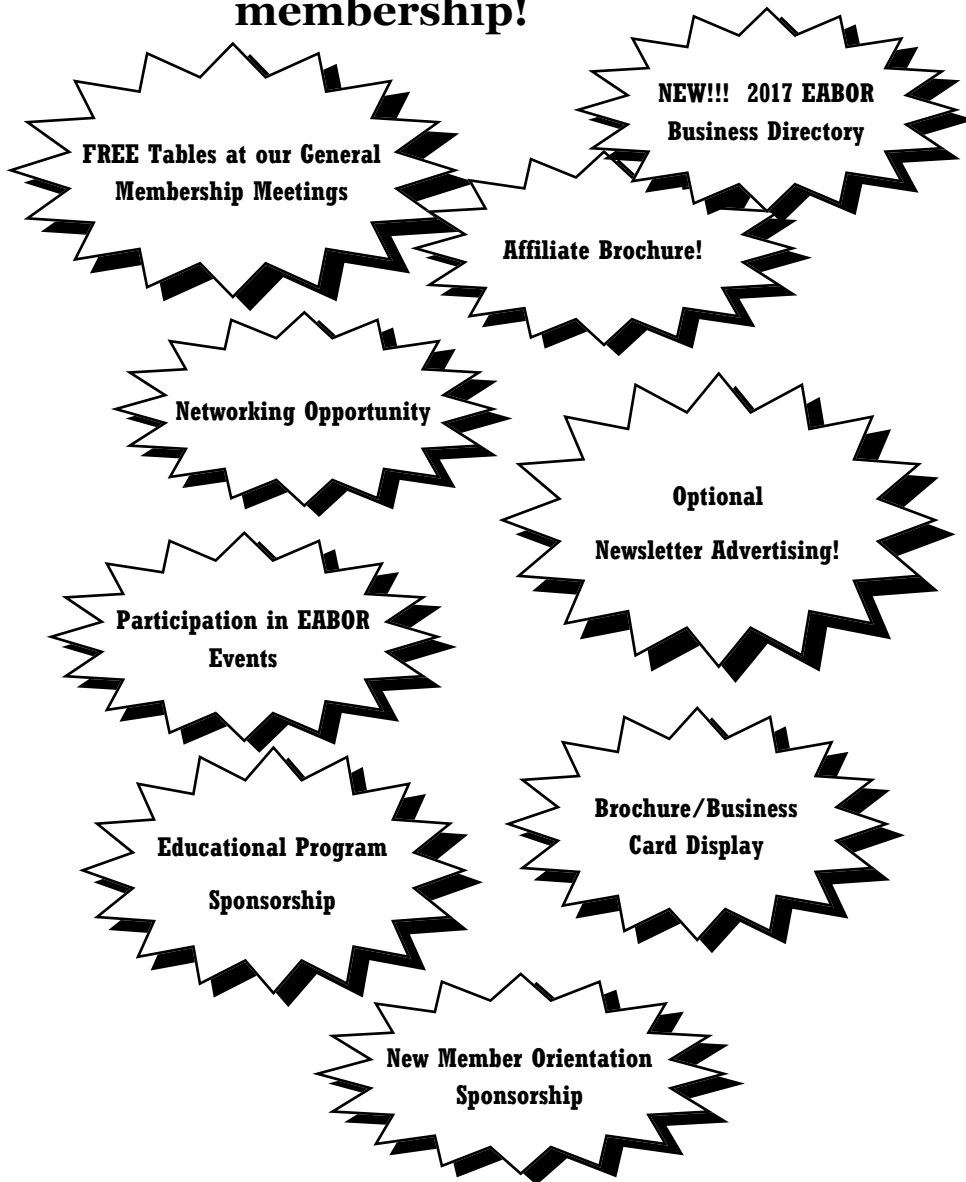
membership!

NEW!!! 2017 EABOR Business Directory

FREE Tables at our General Membership Meetings

Affiliate Brochure!

Networking Opportunity

Optional

Newsletter Advertising!

Participation in EABOR Events

Brochure/Business Card Display

Educational Program

Sponsorship

New Member Orientation Sponsorship